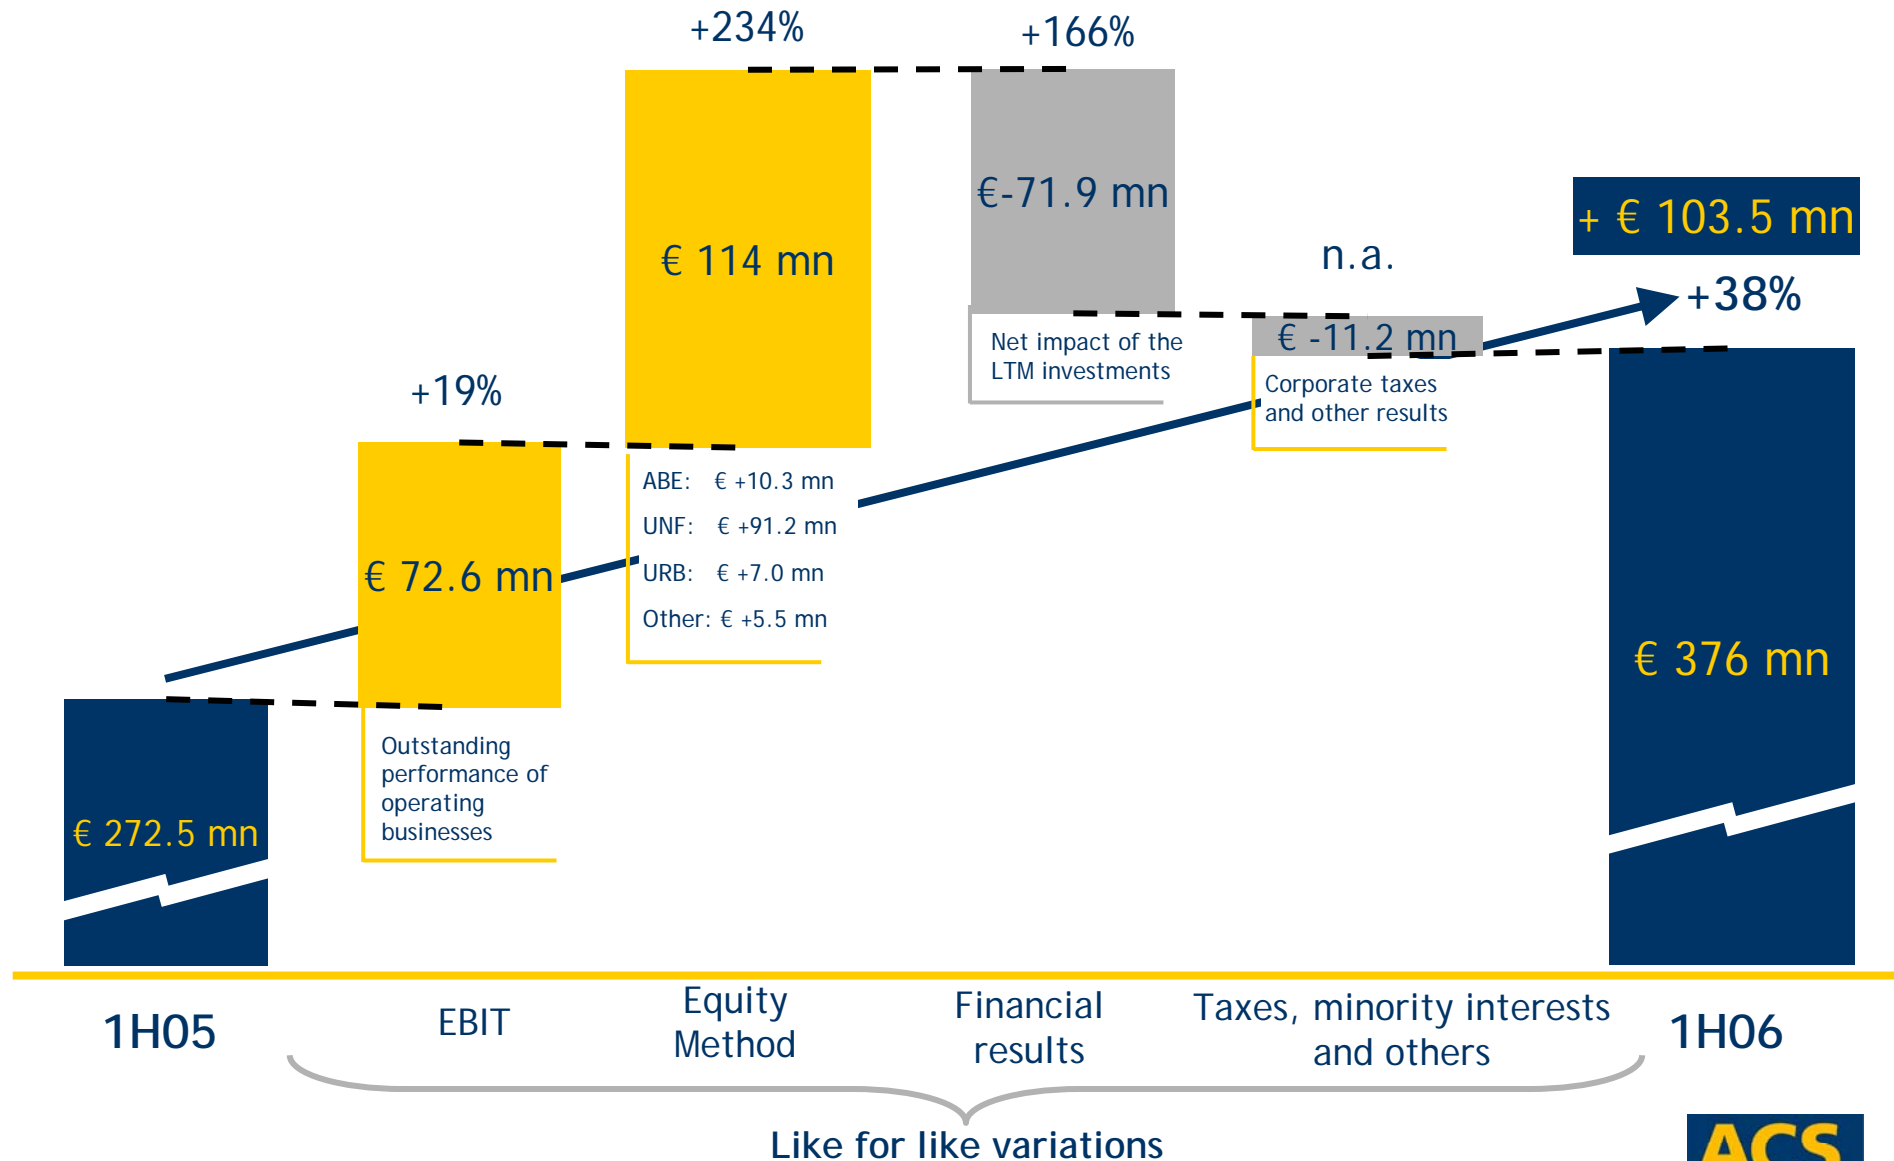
+234%

+166%

€ 114 mn

€-71.9 mn

+ € 103.5 mn

n.a.

+38%

€ -11.2 mn

Net impact of the LTM investments

Corporate taxes and other results

+19%

€ 72.6 mn

ABE: € +10.3 mn

UNF: € +91.2 mn

URB: € +7.0 mn

Other: € +5.5 mn

€ 376 mn

Outstanding performance of operating businesses

€ 272.5 mn

1H05

EBIT

Equity Method

Financial results

Taxes, minority interests and others

1H06

Like for like variations

ACS